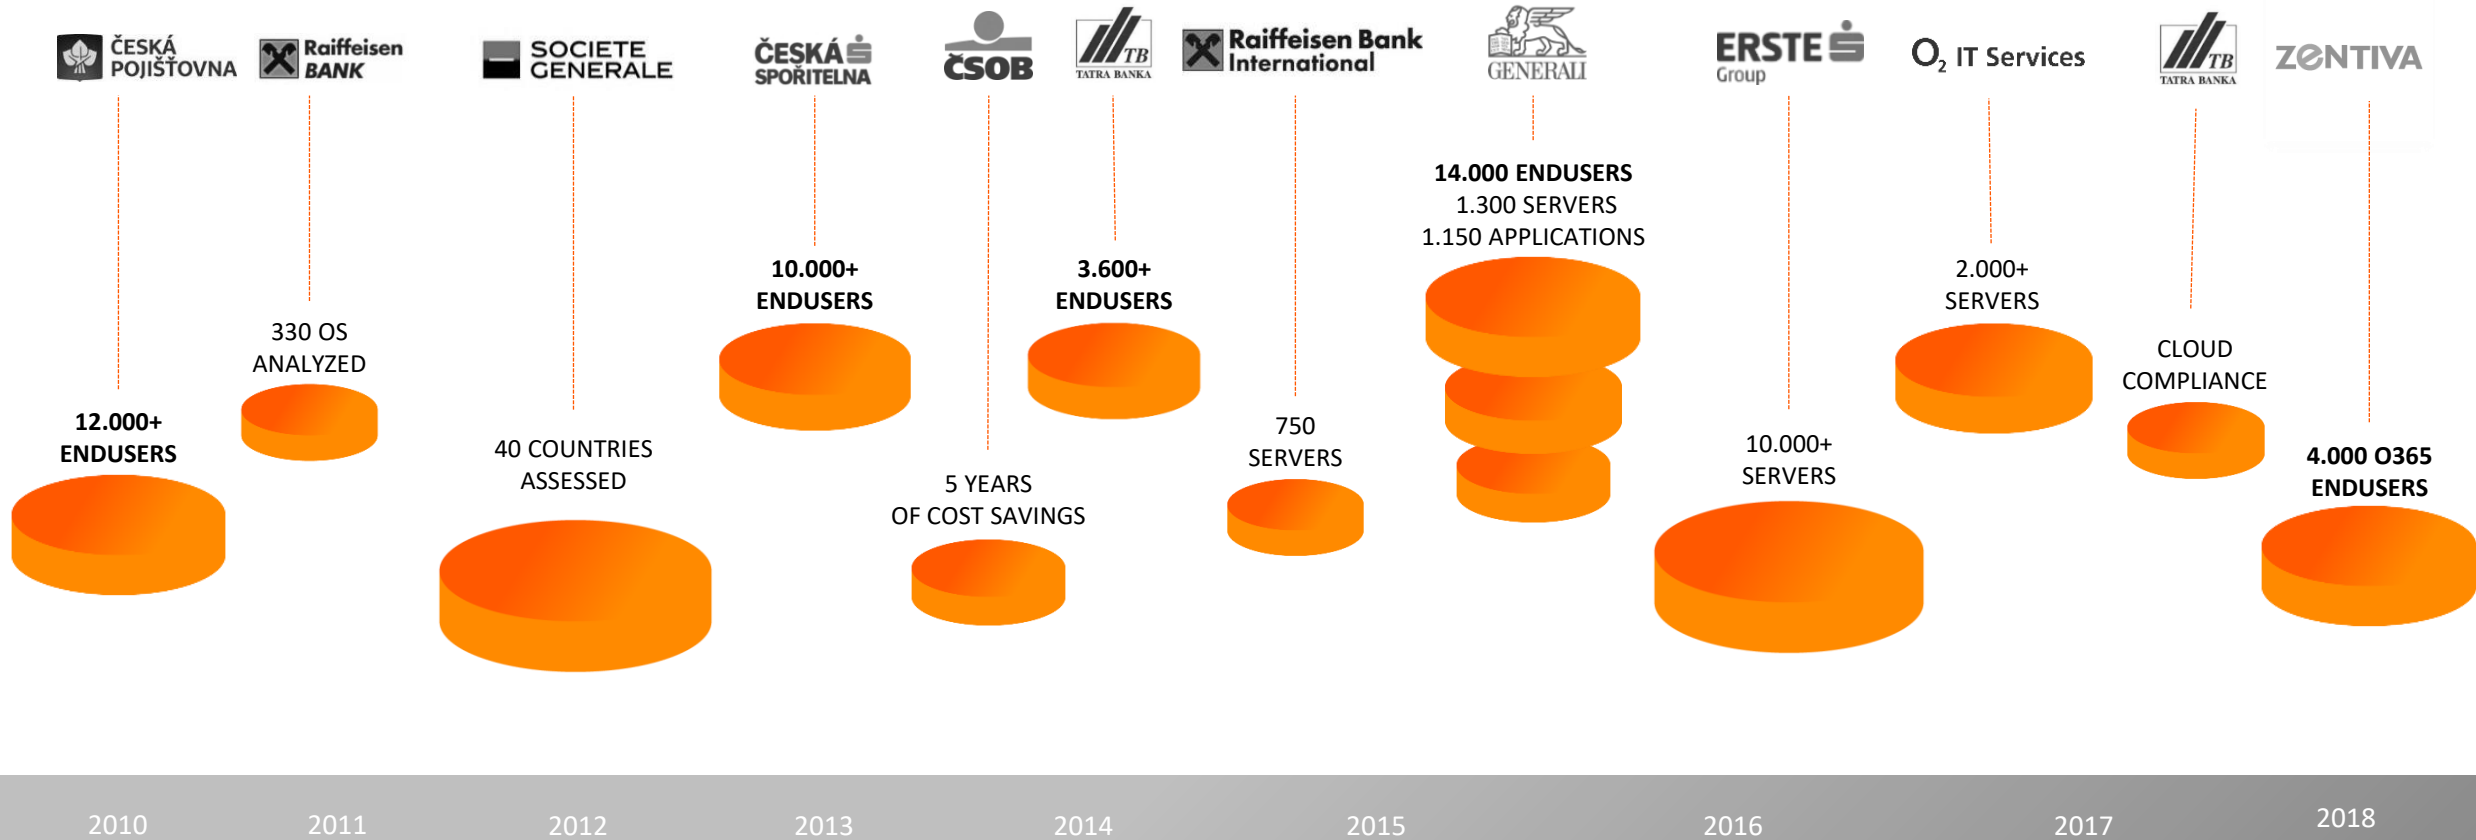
ČESKÁ POJIŠŤOVNA

Raiffeisen BANK

SOCIETE GENERALE

ČESKÁ SPOŘITELNA

ČSOB

TB TATRA BANKA

Raiffeisen Bank International

GENERALI

ERSTE Group

$O_2$ IT Services

TB TATRA BANKA

ZENTIVA

12.000+ ENDUSERS

330 OS ANALYZED

40 COUNTRIES ASSESSED

10.000+ ENDUSERS

5 YEARS OF COST SAVINGS

3.600+ ENDUSERS

750 SERVERS

14.000 ENDUSERS
1.300 SERVERS
1.150 APPLICATIONS

10.000+ SERVERS

2.000+ SERVERS

CLOUD COMPLIANCE

4.000 O365 ENDUSERS

2010 2011 2012 2013 2014 2015 2016 2017 2018